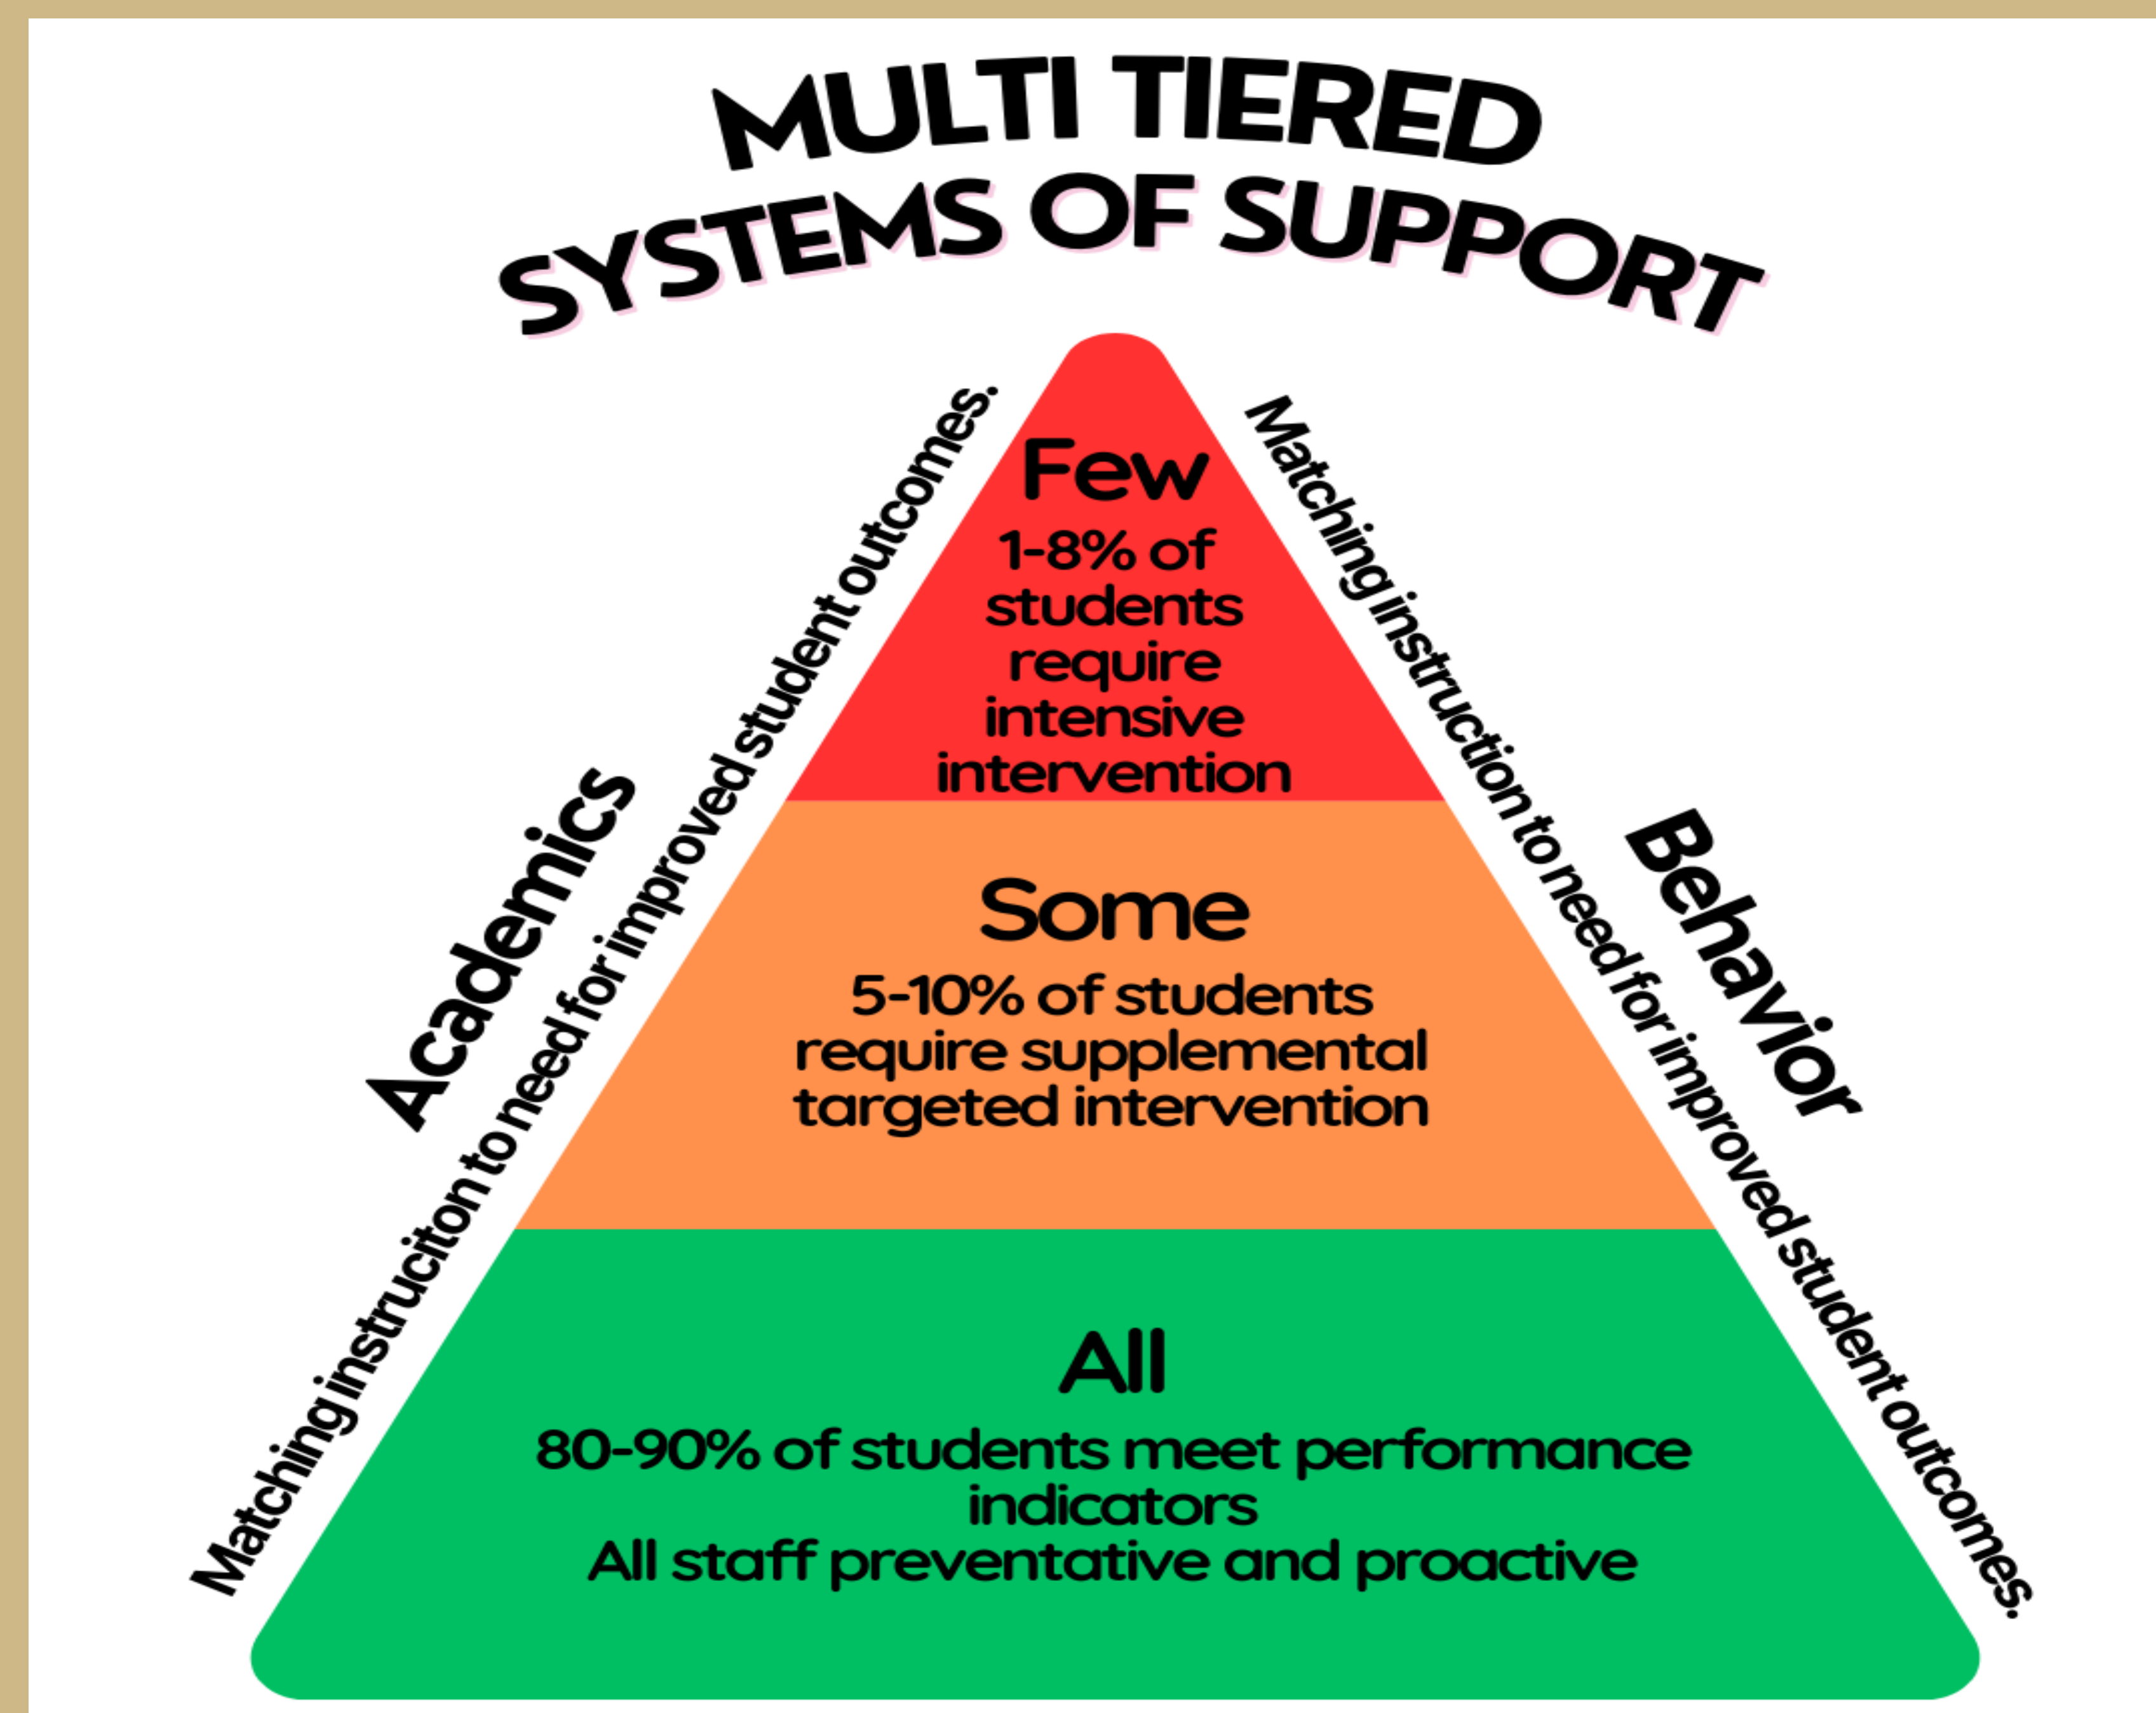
MULTI TIERED SYSTEMS OF SUPPORT

Academics

Matching instruciton to need for improved student outcomes.

Few
1-8% of students require intensive intervention

Some
5-10% of students require supplemental targeted intervention

All
80-90% of students meet performance indicators
All staff preventative and proactive

Behavior

Matching instruction to need for improved student outcomes.